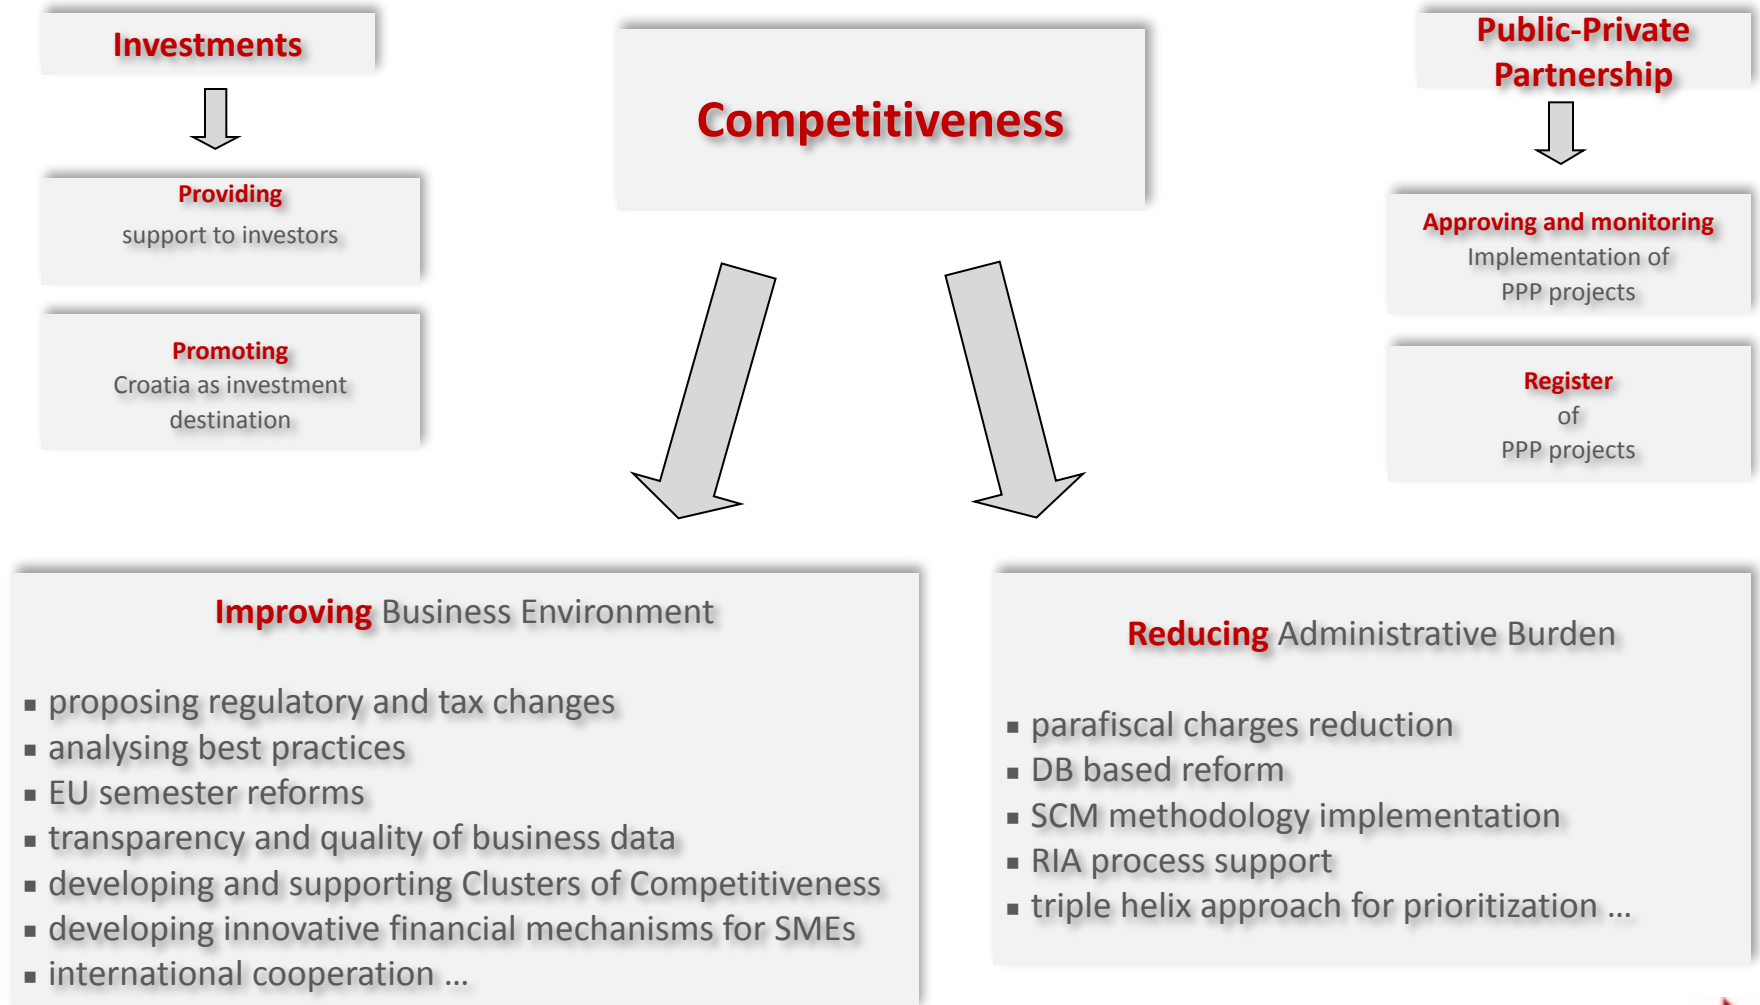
Investments

Providing
support to investors

Promoting
Croatia as investment destination

Competitiveness

Public-Private Partnership

Approving and monitoring
Implementation of PPP projects

Register
of
PPP projects

Improving Business Environment

- proposing regulatory and tax changes
- analysing best practices
- EU semester reforms
- transparency and quality of business data
- developing and supporting Clusters of Competitiveness
- developing innovative financial mechanisms for SMEs
- international cooperation …

Reducing Administrative Burden

- parafiscal charges reduction
- DB based reform
- SCM methodology implementation
- RIA process support
- triple helix approach for prioritization …